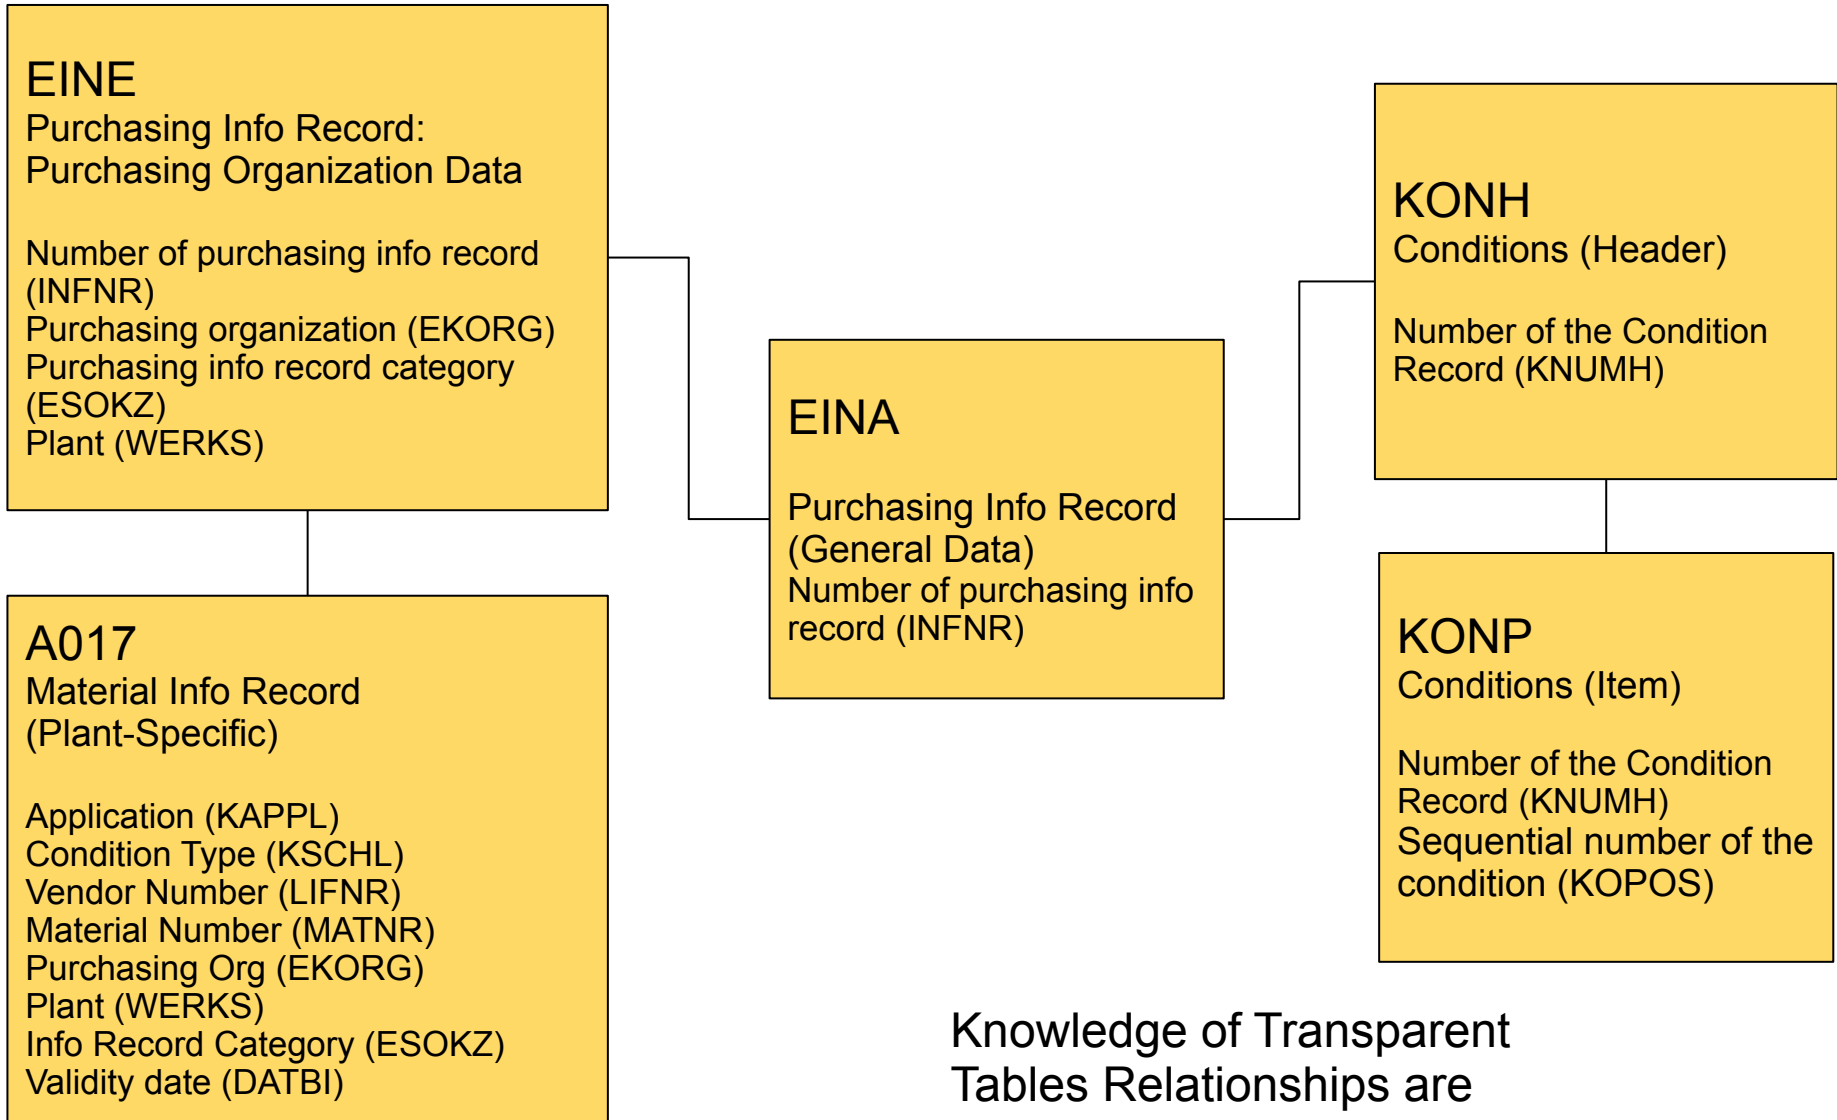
EINE
Purchasing Info Record:
Purchasing Organization Data

Number of purchasing info record (INFNR)
Purchasing organization (EKORG)
Purchasing info record category (ESOKZ)
Plant (WERKS)

A017
Material Info Record (Plant-Specific)

Application (KAPPL)
Condition Type (KSCHL)
Vendor Number (LIFNR)
Material Number (MATNR)
Purchasing Org (EKORG)
Plant (WERKS)
Info Record Category (ESOKZ)
Validity date (DATBI)

EINA

Purchasing Info Record (General Data)
Number of purchasing info record (INFNR)

KONH
Conditions (Header)

Number of the Condition Record (KNUMH)

KONP
Conditions (Item)

Number of the Condition Record (KNUMH)
Sequential number of the condition (KOPOS)

Knowledge of Transparent Tables Relationships are